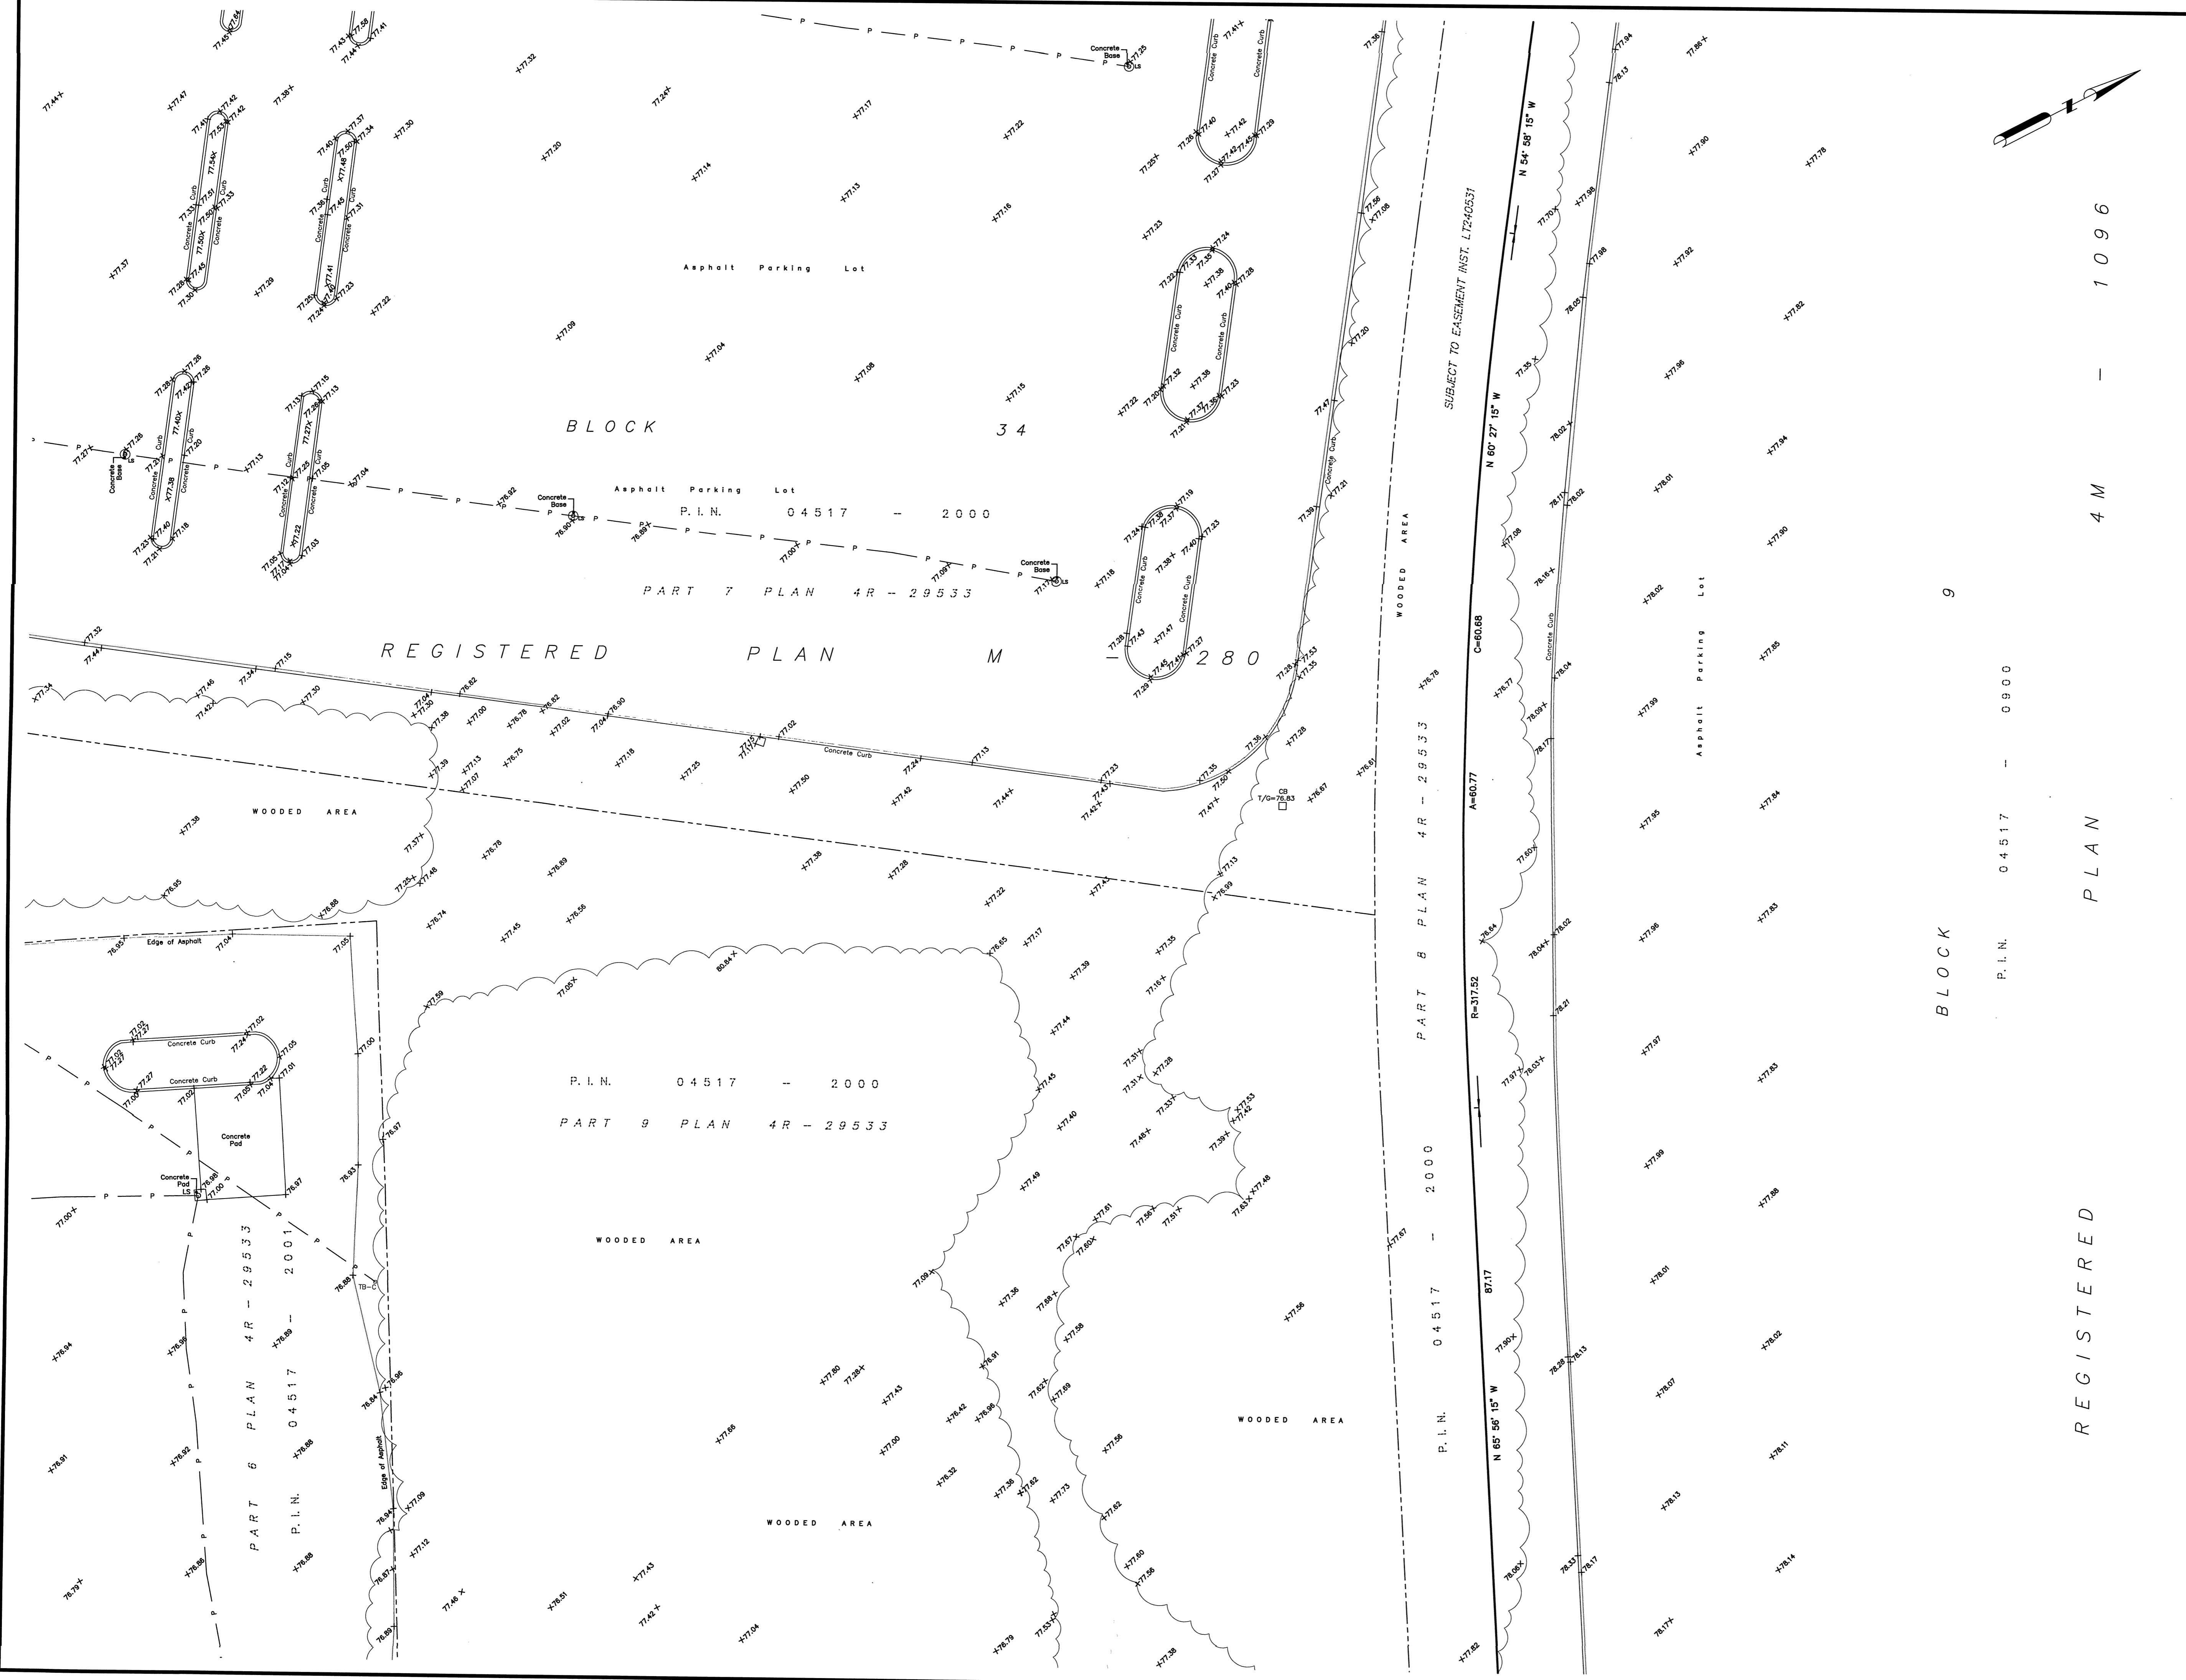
Asphalt Parking Lot

BLOCK 34

Asphalt Parking Lot

P.I.N. 04517 – 2000

PART 7 PLAN 4R – 29533

REGISTERED PLAN M – 280

Concrete Base LS

Concrete Curb

WOODED AREA

Edge of Asphalt

P.I.N. 04517 – 2000

PART 9 PLAN 4R – 29533

Concrete Pad

Concrete Pad LS

WOODED AREA

PART 6 PLAN 4R – 29533

P.I.N. 04517 – 2001

TB–C

Edge of Asphalt

WOODED AREA

WOODED AREA

WOODED AREA

CB T/G=76.83

SUBJECT TO EASEMENT INST. LT240531

PART 8 PLAN 4R – 29533

P.I.N. 04517 – 2000

N 54° 56' 15" W

N 60° 27' 15" W

C=60.68

A=60.77

R=317.52

87.17

N 65° 56' 15" W

Asphalt Parking Lot

BLOCK 9

P.I.N. 04517 – 0900

REGISTERED PLAN 4M – 1096